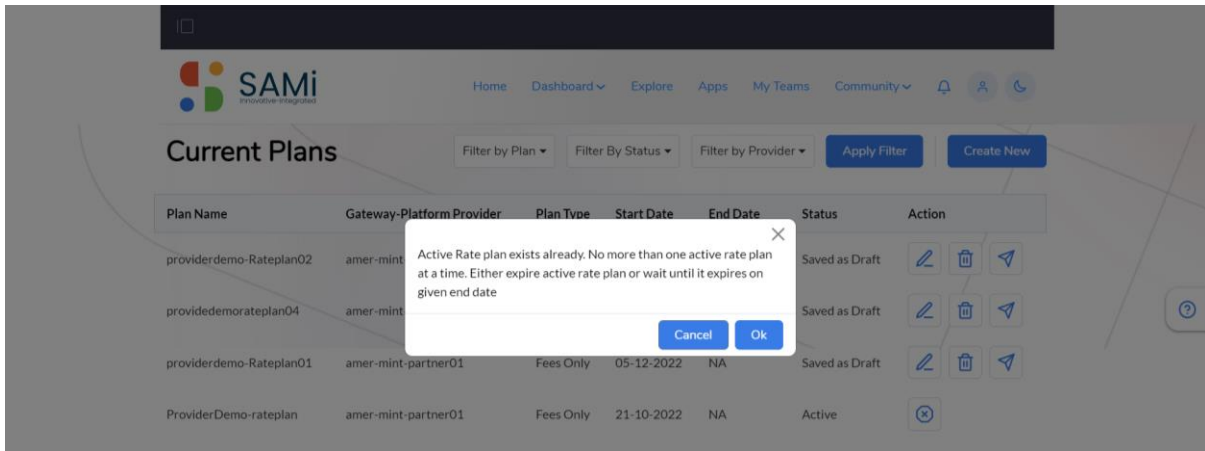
SAMi
Innovative-Integrated

Home Dashboard Explore Apps My Teams Community

Current Plans

Filter by Plan Filter By Status Filter by Provider Apply Filter Create New

| Plan Name | Gateway-Platform Provider | Plan Type | Start Date | End Date | Status | Action |
|---|---|---|---|---|---|---|
| providerdemo-Rateplan02 | amer-mint | | | | Saved as Draft | |
| providedemorateplan04 | amer-mint | | | | Saved as Draft | |
| providerdemo-Rateplan01 | amer-mint-partner01 | Fees Only | 05-12-2022 | NA | Saved as Draft | |
| ProviderDemo-rateplan | amer-mint-partner01 | Fees Only | 21-10-2022 | NA | Active | |

Active Rate plan exists already. No more than one active rate plan at a time. Either expire active rate plan or wait until it expires on given end date

Cancel Ok